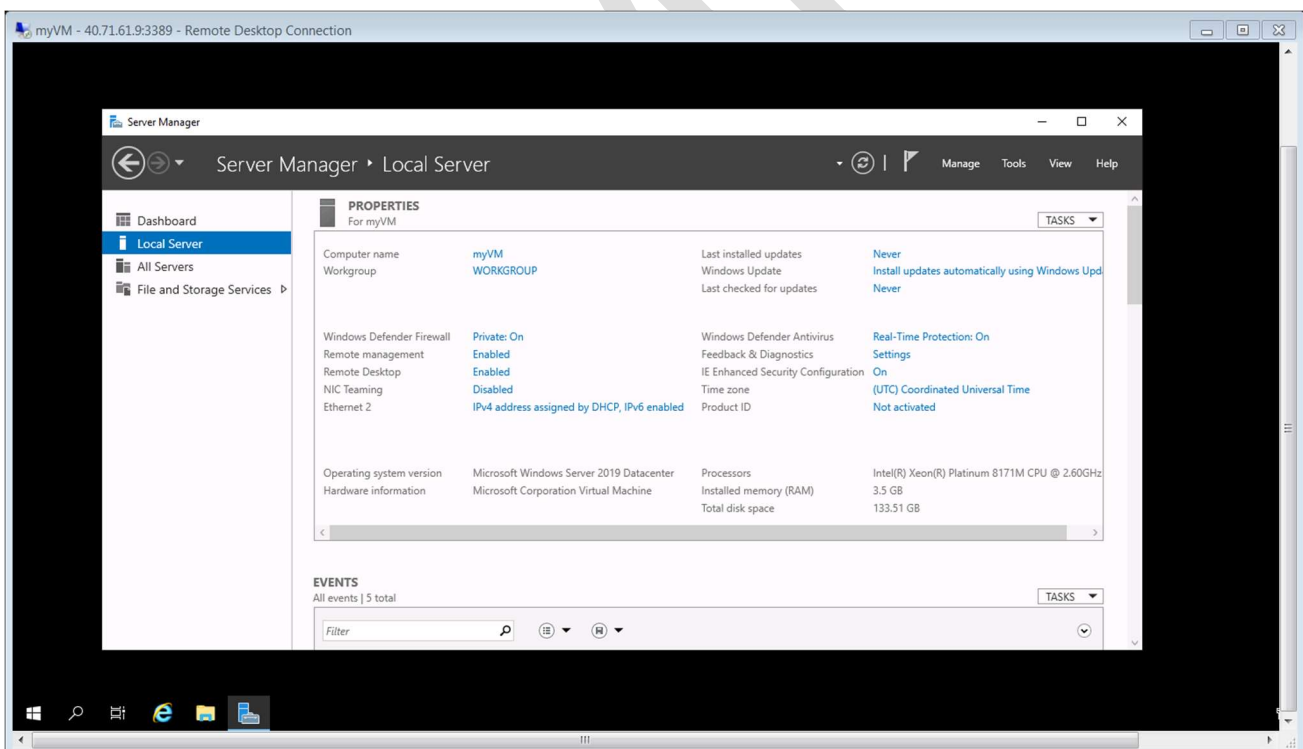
myVM - 40.71.61.9:3389 - Remote Desktop Connection

Server Manager

Server Manager ▸ Local Server

Manage Tools View Help

Dashboard
Local Server
All Servers
File and Storage Services ▷

PROPERTIES
For myVM

TASKS

| | | | |
|---|---|---|---|
| Computer name | myVM | Last installed updates | Never |
| Workgroup | WORKGROUP | Windows Update | Install updates automatically using Windows Upd |
| | | Last checked for updates | Never |
| Windows Defender Firewall | Private: On | Windows Defender Antivirus | Real-Time Protection: On |
| Remote management | Enabled | Feedback & Diagnostics | Settings |
| Remote Desktop | Enabled | IE Enhanced Security Configuration | On |
| NIC Teaming | Disabled | Time zone | (UTC) Coordinated Universal Time |
| Ethernet 2 | IPv4 address assigned by DHCP, IPv6 enabled | Product ID | Not activated |
| Operating system version | Microsoft Windows Server 2019 Datacenter | Processors | Intel(R) Xeon(R) Platinum 8171M CPU @ 2.60GHz |
| Hardware information | Microsoft Corporation Virtual Machine | Installed memory (RAM) | 3.5 GB |
| | | Total disk space | 133.51 GB |

EVENTS
All events | 5 total

TASKS

Filter